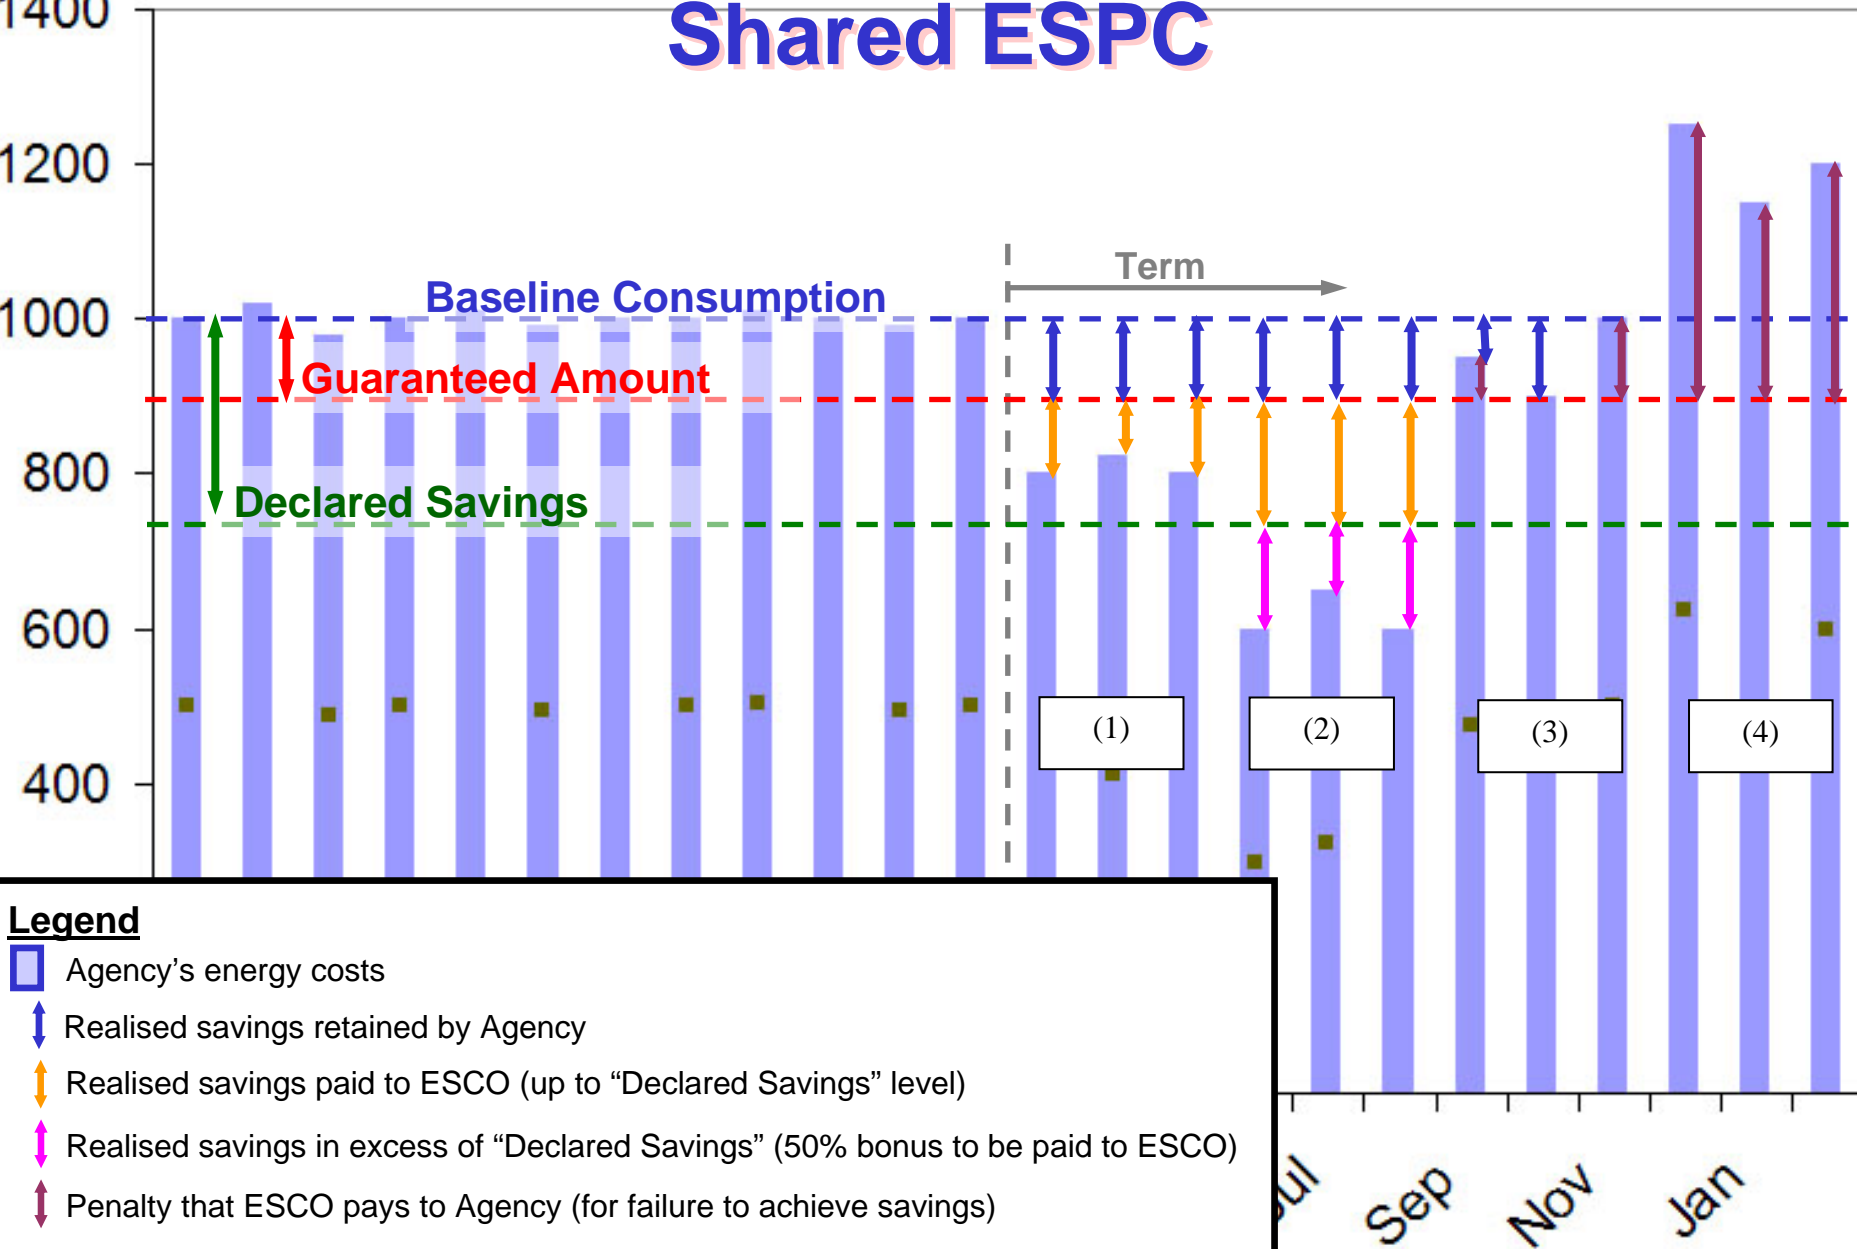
Shared ESPC

1400
1200
1000
800
600
400

Term

Baseline Consumption

Guaranteed Amount

Declared Savings

(1)

(2)

(3)

(4)

ul
Sep
Nov
Jan

Legend

Agency’s energy costs

Realised savings retained by Agency

Realised savings paid to ESCO (up to “Declared Savings” level)

Realised savings in excess of “Declared Savings” (50% bonus to be paid to ESCO)

Penalty that ESCO pays to Agency (for failure to achieve savings)